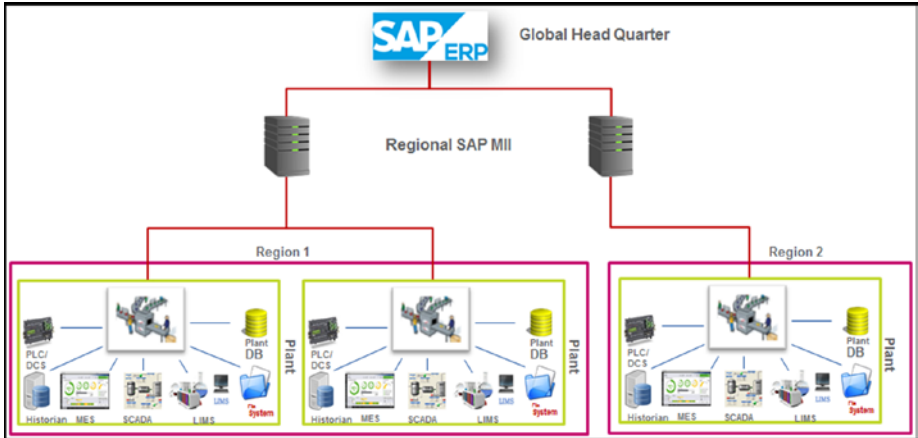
SAP ERP

Global Head Quarter

Regional SAP MII

Region 1

Region 2

PLC/ DCS

Plant DB

Plant

Historian MES SCADA LIMS

LIMS

File System

PLC/ DCS

Plant DB

Plant

Historian MES SCADA LIMS

LIMS

File System

PLC/ DCS

Plant DB

Plant

Historian MES SCADA LIMS

LIMS

File System